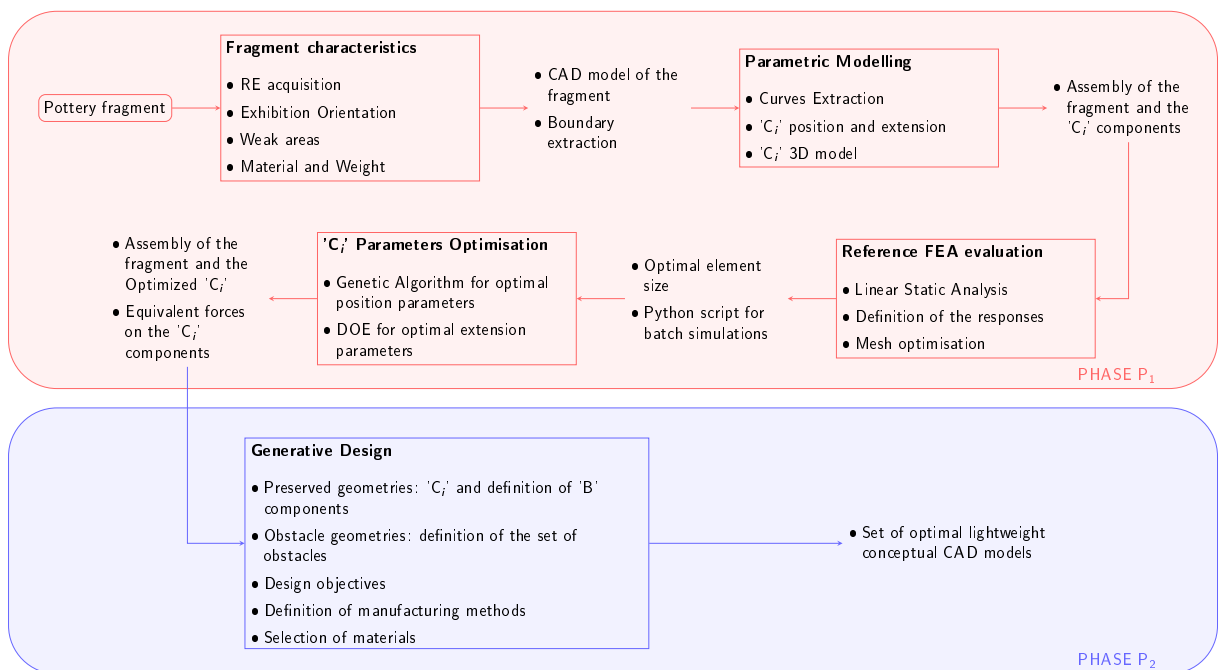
Pottery fragment

**Fragment characteristics**
- RE acquisition
- Exhibition Orientation
- Weak areas
- Material and Weight

- CAD model of the fragment
- Boundary extraction

**Parametric Modelling**
- Curves Extraction
- '$C_i$' position and extension
- '$C_i$' 3D model

- Assembly of the fragment and the '$C_i$' components

**Reference FEA evaluation**
- Linear Static Analysis
- Definition of the responses
- Mesh optimisation

- Optimal element size
- Python script for batch simulations

**'$C_i$' Parameters Optimisation**
- Genetic Algorithm for optimal position parameters
- DOE for optimal extension parameters

- Assembly of the fragment and the Optimized '$C_i$'
- Equivalent forces on the '$C_i$' components

PHASE $P_1$

**Generative Design**
- Preserved geometries: '$C_i$' and definition of 'B' components
- Obstacle geometries: definition of the set of obstacles
- Design objectives
- Definition of manufacturing methods
- Selection of materials

- Set of optimal lightweight conceptual CAD models

PHASE $P_2$